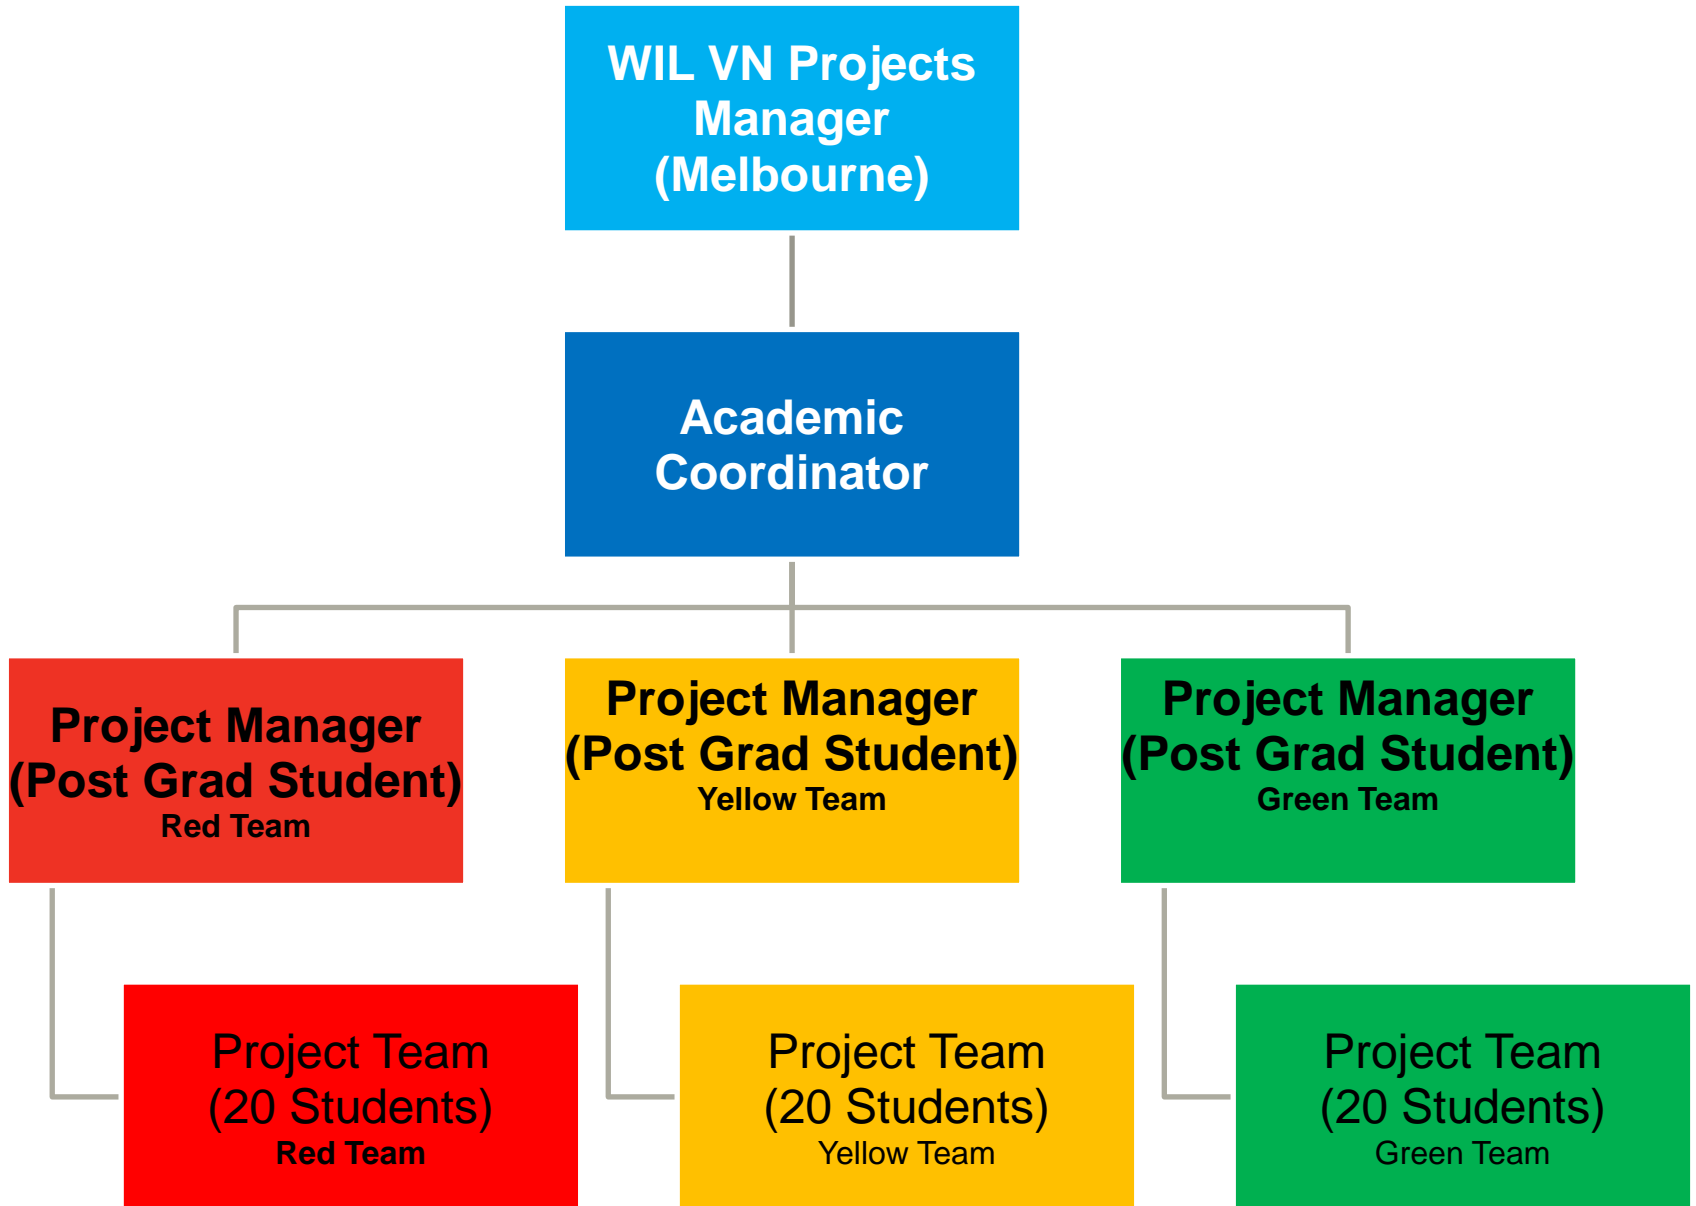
WIL VN Projects Manager (Melbourne)

Academic Coordinator

Project Manager (Post Grad Student)
Red Team

Project Manager (Post Grad Student)
Yellow Team

Project Manager (Post Grad Student)
Green Team

Project Team (20 Students)
Red Team

Project Team (20 Students)
Yellow Team

Project Team (20 Students)
Green Team